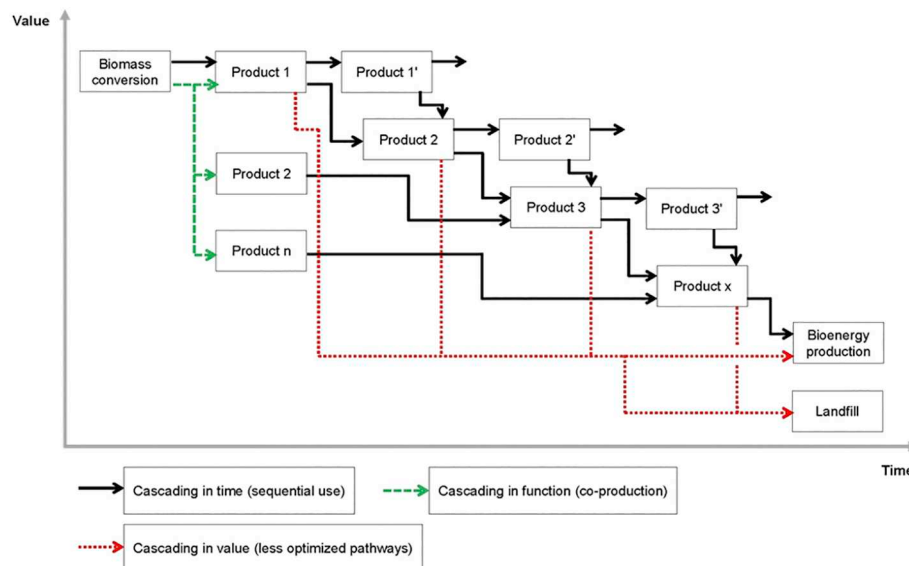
Value

Biomass conversion

Product 1

Product 1'

Product 2

Product 2'

Product 2

Product 3

Product 3'

Product n

Product x

Bioenergy production

Landfill

Time

Cascading in time (sequential use)

Cascading in function (co-production)

Cascading in value (less optimized pathways)